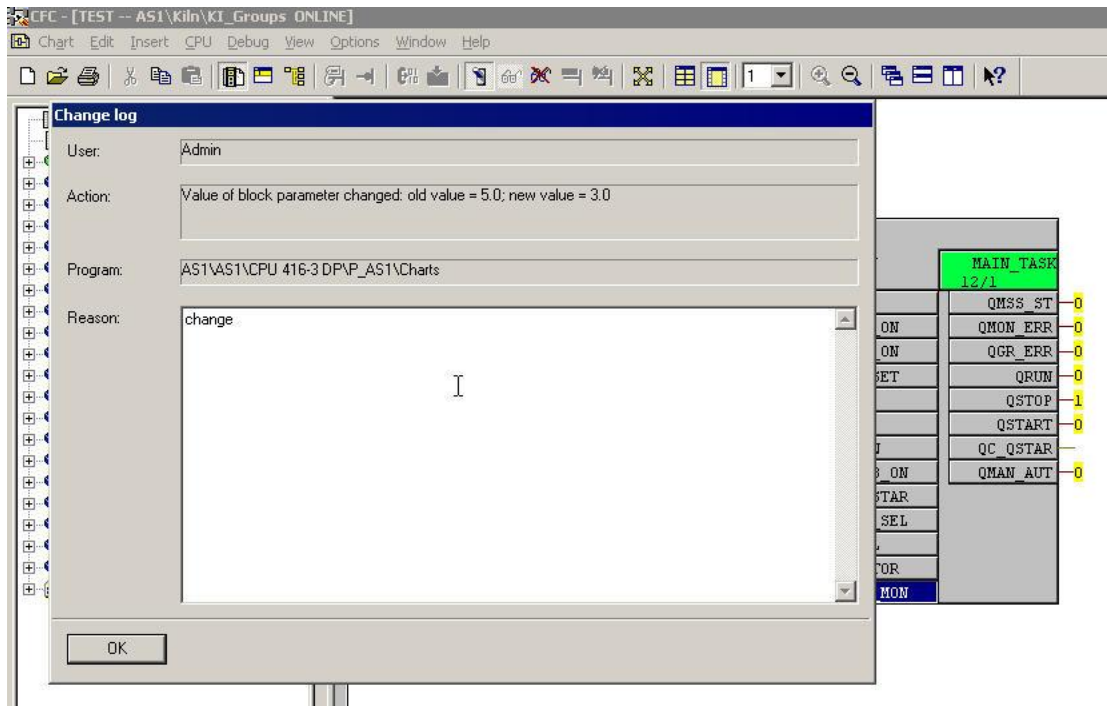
CFC - [TEST -- AS1\Kiln\KI_Groups ONLINE]

Chart Edit Insert CPU Debug View Options Window Help

1

Change log

User: Admin

Action: Value of block parameter changed: old value = 5.0; new value = 3.0

Program: AS1\AS1\CPU 416-3 DP\P_AS1\Charts

Reason: change

OK

MAIN_TASK
12/1

ON
ON
ET
B_ON
STAR
SEL
TOR
MON

QMSS_ST 0
QMON_ERR 0
QGR_ERR 0
QRUN 0
QSTOP 1
QSTART 0
QC_QSTAR
QMAN_AUT 0